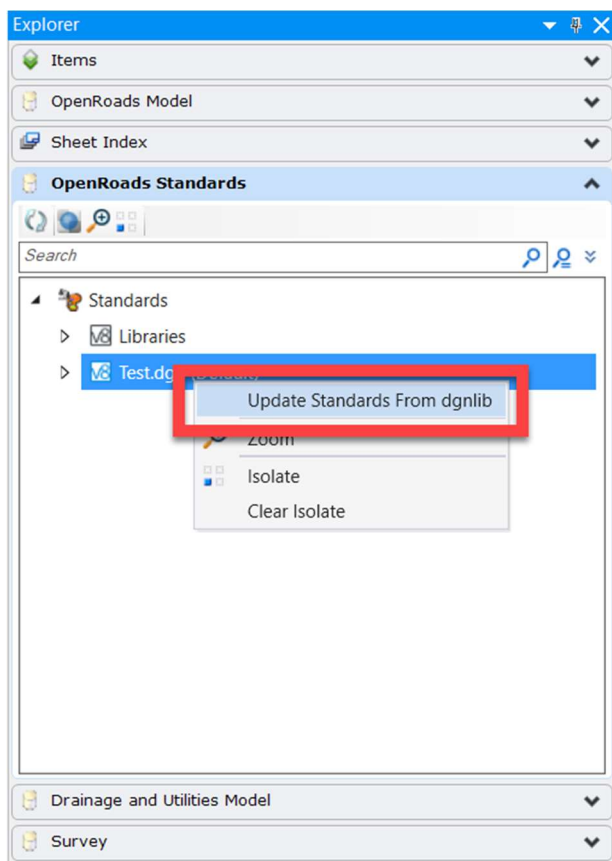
Explorer

Items

OpenRoads Model

Sheet Index

OpenRoads Standards

Search

Standards

Libraries

Test.dg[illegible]

Update Standards From dgnlib

Zoom

Isolate

Clear Isolate

Drainage and Utilities Model

Survey